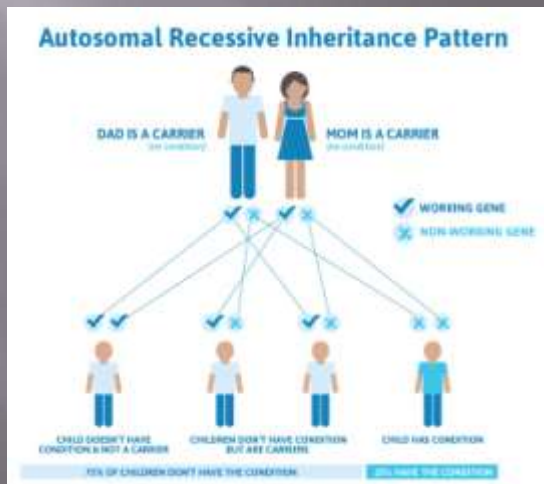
Autosomal Recessive Inheritance Pattern

DAD IS A CARRIER
(no condition)

MOM IS A CARRIER
(no condition)

WORKING GENE

NON-WORKING GENE

CHILD DOESN'T HAVE CONDITION & NOT A CARRIER

CHILDREN DON'T HAVE CONDITION BUT ARE CARRIERS

CHILD HAS CONDITION

75% OF CHILDREN DON'T HAVE THE CONDITION

25% HAVE THE CONDITION